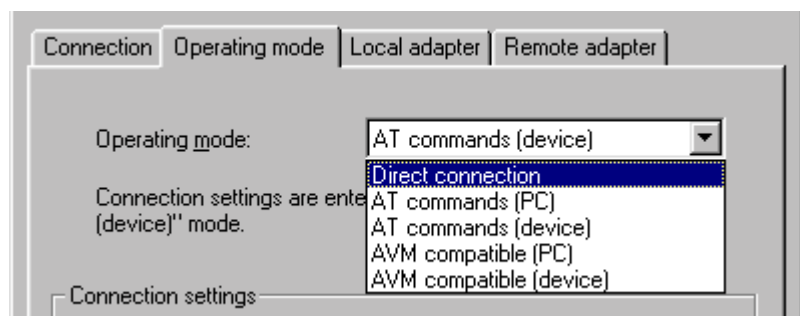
Connection | Operating mode | Local adapter | Remote adapter

Operating mode: AT commands (device)

Connection settings are ente
(device)" mode.

Direct connection
AT commands (PC)
AT commands (device)
AVM compatible (PC)
AVM compatible (device)

Connection settings